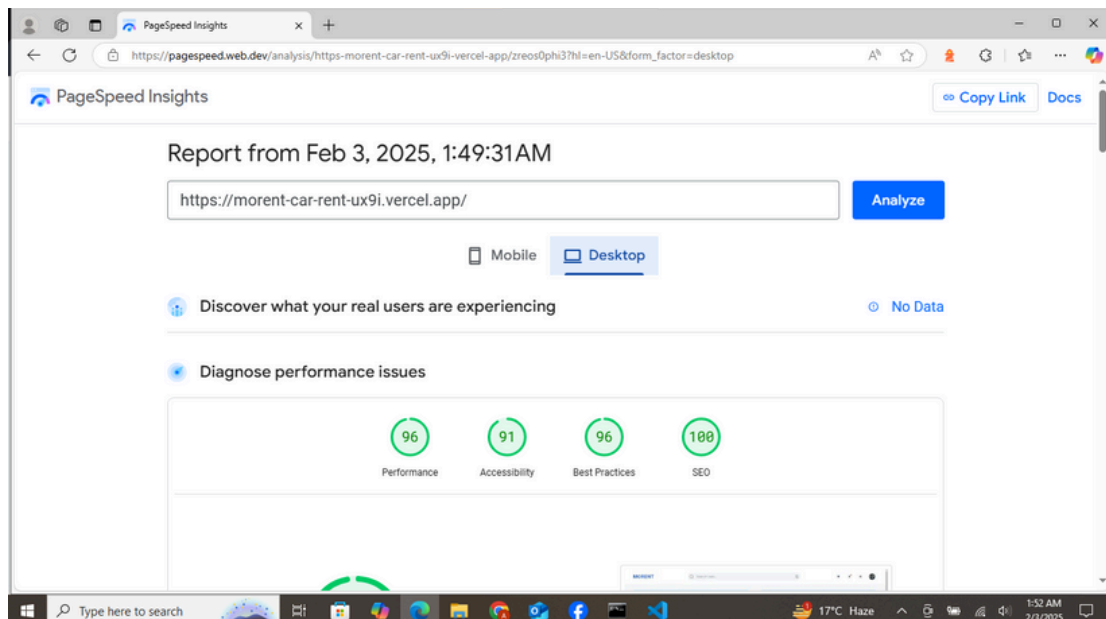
PageSpeed Insights

https://pagespeed.web.dev/analysis/https-morent-car-rent-ux9i-vercel-app/zreos0phi3?hl=en-US&form_factor=desktop

PageSpeed Insights

Copy Link

Docs

Report from Feb 3, 2025, 1:49:31AM

https://morent-car-rent-ux9i.vercel.app/

Analyze

Mobile

Desktop

Discover what your real users are experiencing

No Data

Diagnose performance issues

96
Performance

91
Accessibility

96
Best Practices

100
SEO

MORENT

Type here to search

17°C Haze

1:52 AM
2/3/2025